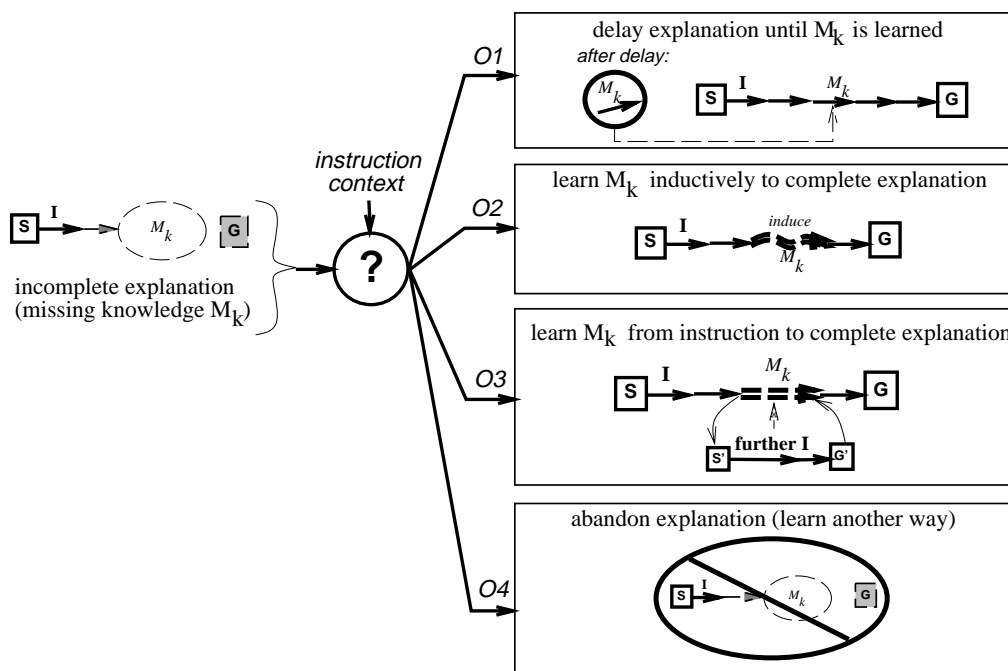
S
I
$M_k$
G

incomplete explanation (missing knowledge $M_k$)

instruction context

?

O1
delay explanation until $M_k$ is learned
after delay:
$M_k$
S
I
$M_k$
G

O2
learn $M_k$ inductively to complete explanation
induce
S
I
$M_k$
G

O3
learn $M_k$ from instruction to complete explanation
$M_k$
S
I
G
further I
S'
G'

O4
abandon explanation (learn another way)
S
I
$M_k$
G